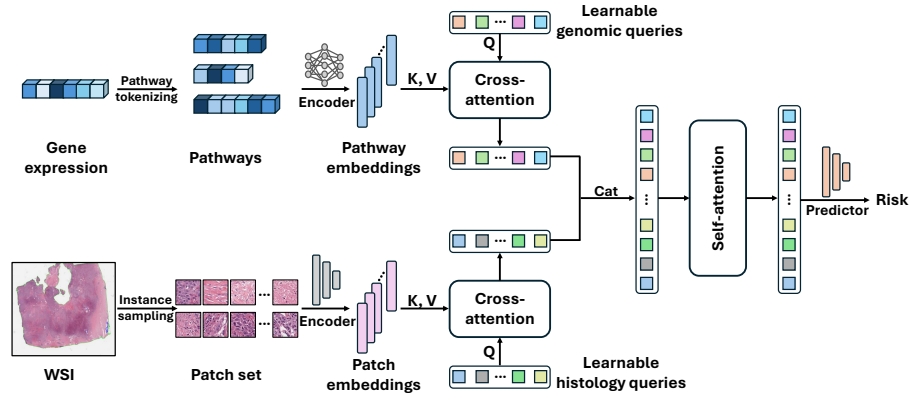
Learnable genomic queries

Q

Pathway tokenizing

Encoder

K, V

Cross-attention

Gene expression

Pathways

Pathway embeddings

Cat

Self-attention

Predictor

Risk

Instance sampling

Encoder

K, V

Cross-attention

Q

WSI

Patch set

Patch embeddings

Learnable histology queries